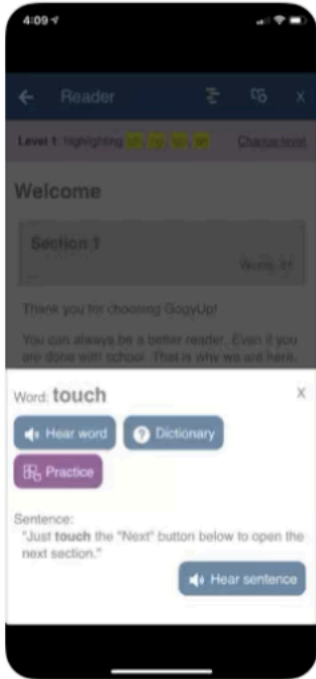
4:09

Reader

Level 1: highlighting Change level

Welcome

Section 1

Words: 31

Thank you for choosing GoGyUp!

You can always be a better reader. Even if you are done with school. That is why we are here.

Word: touch

X

Hear word

Dictionary

Practice

Sentence:
"Just touch the "Next" button below to open the next section."

Hear sentence